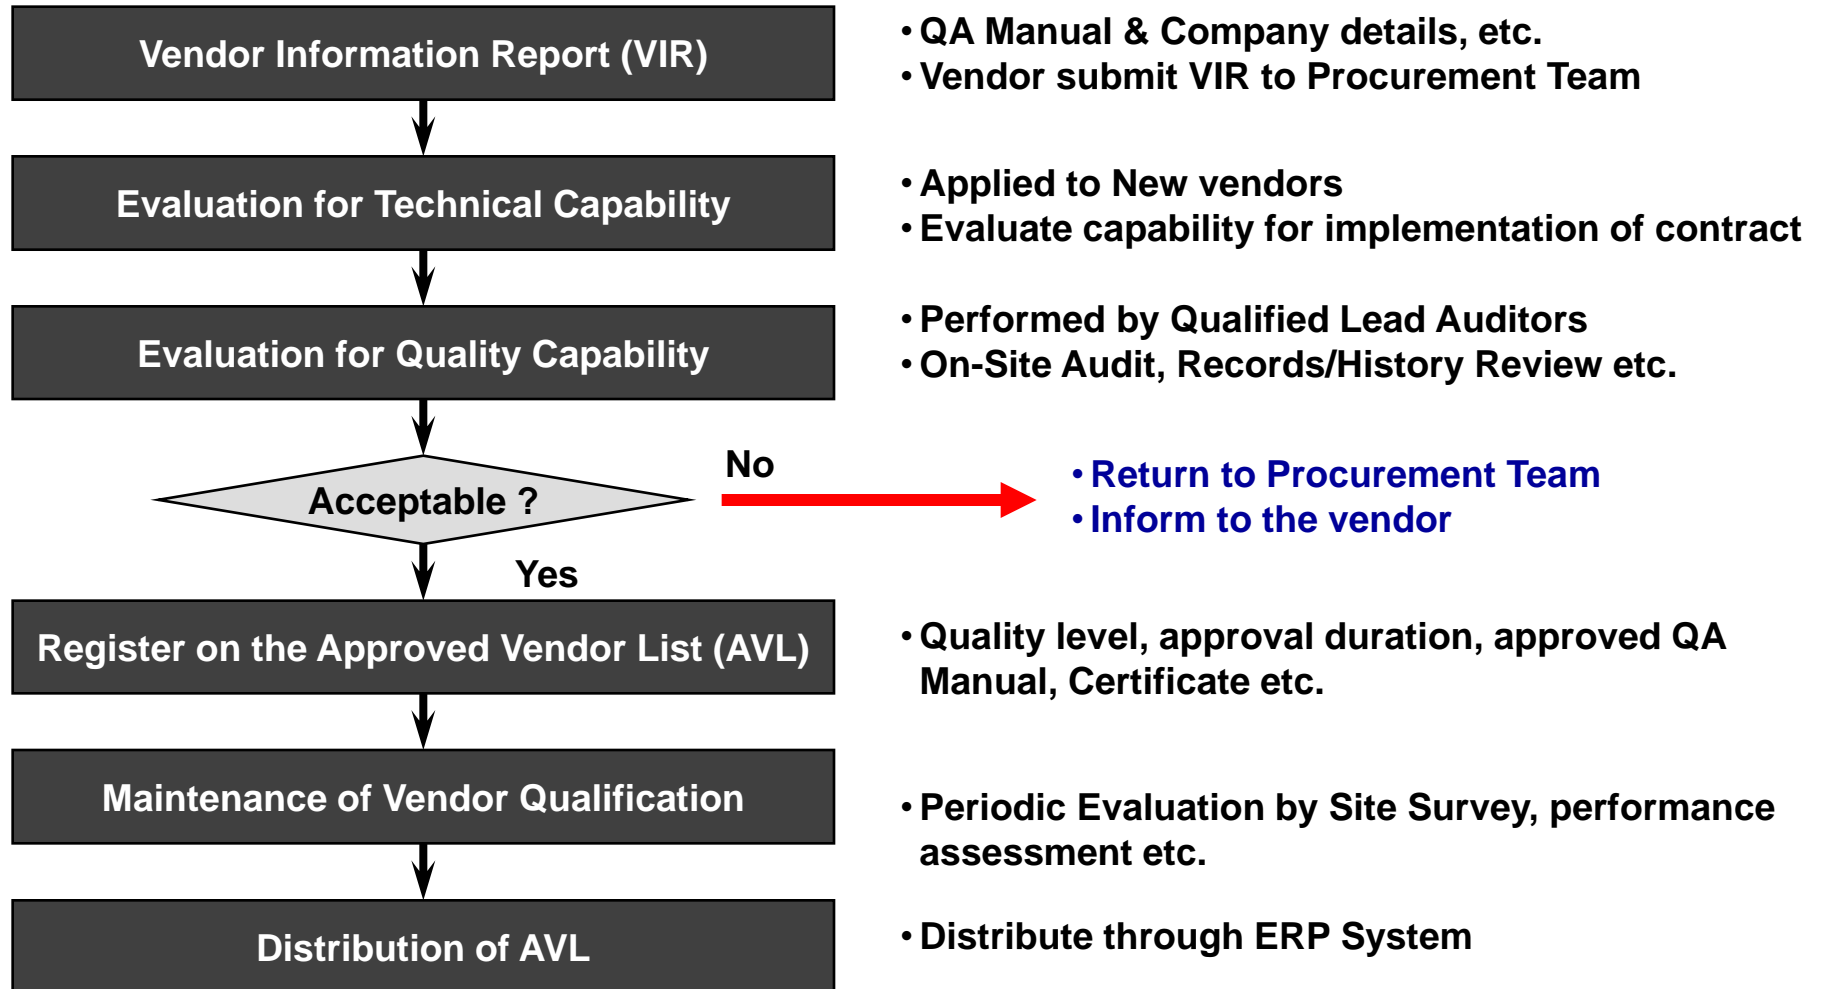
Vendor Information Report (VIR)

• QA Manual & Company details, etc.
• Vendor submit VIR to Procurement Team

Evaluation for Technical Capability

• Applied to New vendors
• Evaluate capability for implementation of contract

Evaluation for Quality Capability

• Performed by Qualified Lead Auditors
• On-Site Audit, Records/History Review etc.

Acceptable ?

No

• Return to Procurement Team
• Inform to the vendor

Yes

Register on the Approved Vendor List (AVL)

• Quality level, approval duration, approved QA Manual, Certificate etc.

Maintenance of Vendor Qualification

• Periodic Evaluation by Site Survey, performance assessment etc.

Distribution of AVL

• Distribute through ERP System